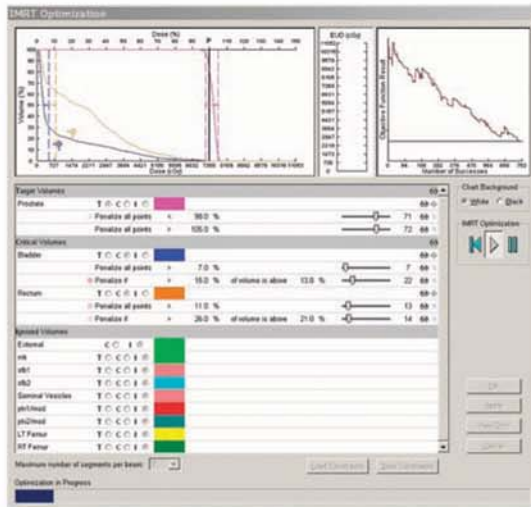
IMRT Optimization

Dose (%)

Volume (%)

Dose (cGy)

EUD (cGy)

Objective Function Result

Number of Successes

Target Volumes

Prostate

Penalize all points < 99.0 % 71

Penalize all points > 105.0 % 72

Critical Volumes

Bladder

Penalize all points > 7.0 % 7

Penalize if > 15.0 % of volume is above 13.0 % 22

Rectum

Penalize all points > 11.0 % 13

Penalize if > 26.0 % of volume is above 21.0 % 14

Ignored Volumes

External

nt

ab1

ab2

Seminal Vesicles

ph1mod

ph2mod

LT Femur

RT Femur

Maximum number of segments per beam:

Load Constraints

Save Constraints

Optimization in Progress

Chart Background

White

Black

IMRT Optimization

OK

Apply

Close

Cancel